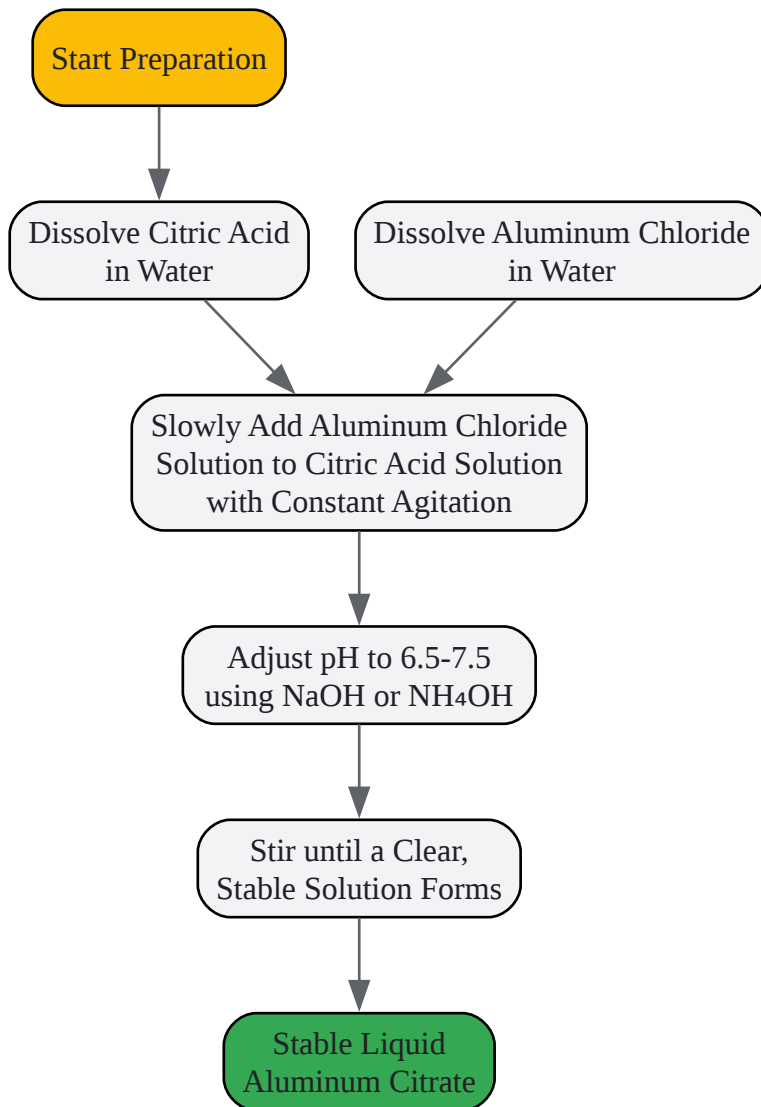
Start Preparation

Dissolve Citric Acid in Water

Dissolve Aluminum Chloride in Water

Slowly Add Aluminum Chloride Solution to Citric Acid Solution with Constant Agitation

Adjust pH to 6.5-7.5 using NaOH or $NH_4OH$

Stir until a Clear, Stable Solution Forms

Stable Liquid Aluminum Citrate